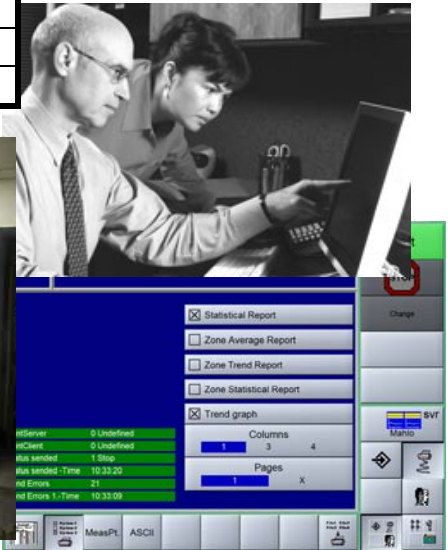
Statistical Report
Zone Average Report
Zone Trend Report
Zone Statistical Report
Trend graph
Columns
1 3 4
Pages
1 X

ntServer 0 Undefined
ntClient 0 Undefined
atus sended 1 Stop
atus sended -Time 10:33:20
nd Errors 21
nd Errors 1.-Time 10:33:09

STOP
Change
svr
Mahlo
MeasPt.
ASCII